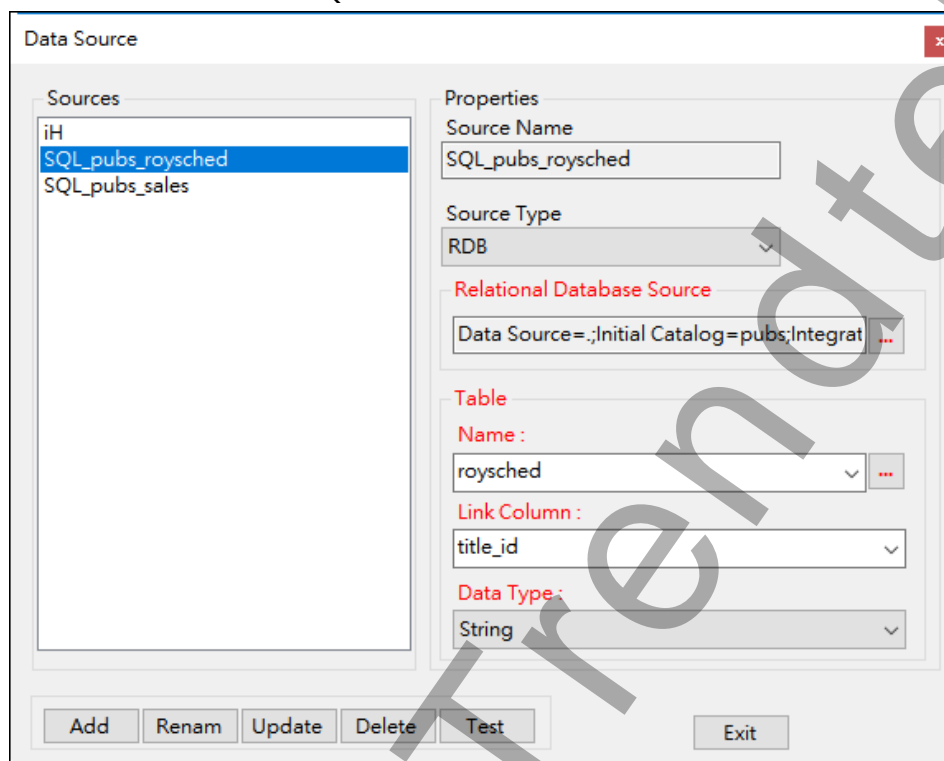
Data Source

Sources
iH
SQL_pubs_roysched
SQL_pubs_sales

Properties
Source Name
SQL_pubs_roysched

Source Type
RDB

Relational Database Source
Data Source=.;Initial Catalog=pubs;Integrat ...

Table
Name :
roysched ...
Link Column :
title_id
Data Type :
String

Add Renam Update Delete Test

Exit

Trendte